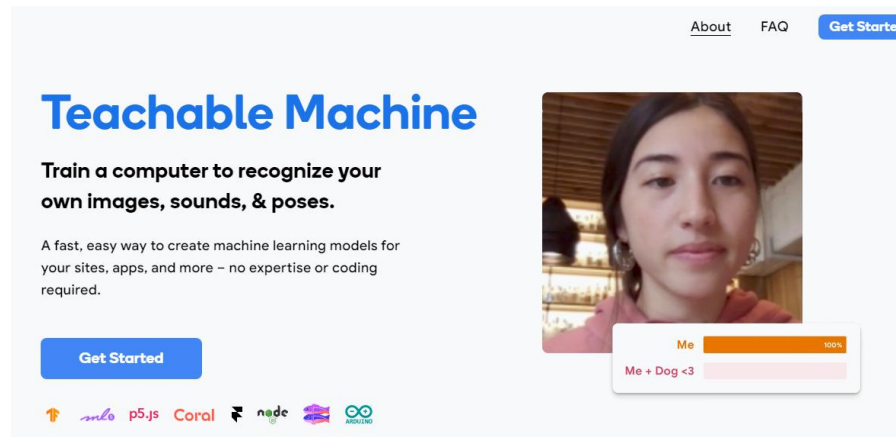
About FAQ Get Starte

Teachable Machine

Train a computer to recognize your own images, sounds, & poses.

A fast, easy way to create machine learning models for your sites, apps, and more – no expertise or coding required.

Get Started

ml5 p5.js Coral node ARDUINO

Me 100%

Me + Dog <3